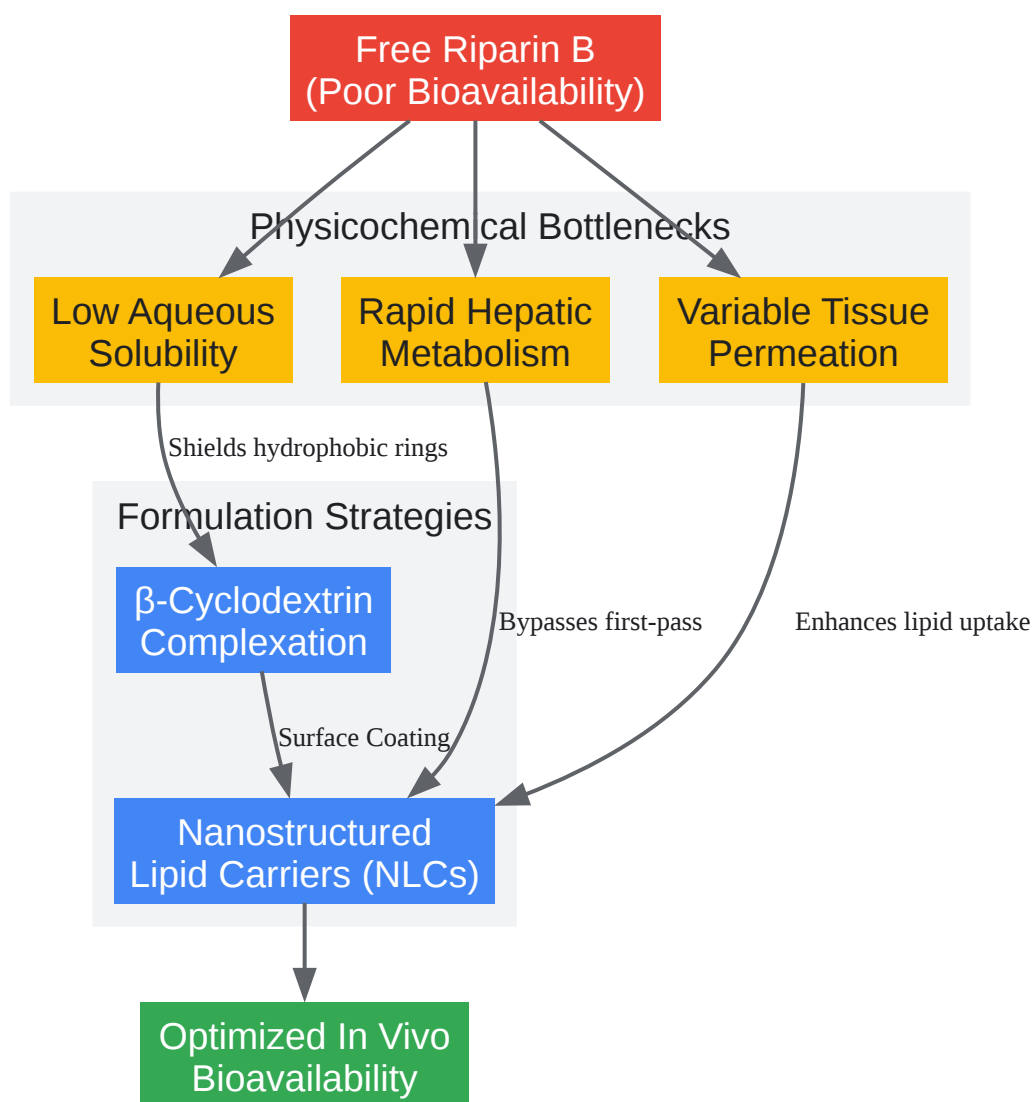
Free Riparin B
(Poor Bioavailability)

Physicochemical Bottlenecks

Low Aqueous Solubility

Rapid Hepatic Metabolism

Variable Tissue Permeation

Shields hydrophobic rings

Formulation Strategies

β-Cyclodextrin Complexation

Bypasses first-pass

Enhances lipid uptake

Surface Coating

Nanostructured Lipid Carriers (NLCs)

Optimized In Vivo Bioavailability